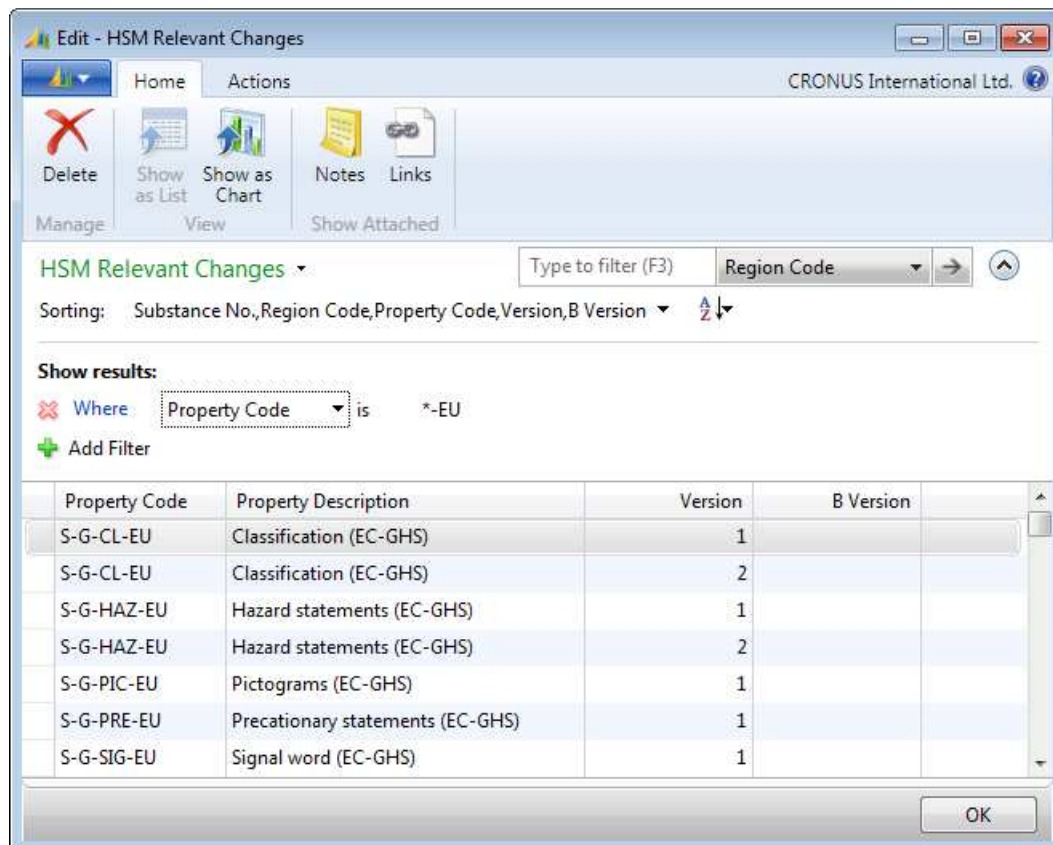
Edit - HSM Relevant Changes

Home Actions CRONUS International Ltd.

Delete
Manage

Show as List Show as Chart
View

Notes Links
Show Attached

HSM Relevant Changes ▾

Type to filter (F3) Region Code

Sorting: Substance No.,Region Code,Property Code,Version,B Version ▾

Show results:
Where Property Code is *-EU
Add Filter

| Property Code | Property Description | Version | B Version |
|---|---|---|---|
| S-G-CL-EU | Classification (EC-GHS) | 1 | |
| S-G-CL-EU | Classification (EC-GHS) | 2 | |
| S-G-HAZ-EU | Hazard statements (EC-GHS) | 1 | |
| S-G-HAZ-EU | Hazard statements (EC-GHS) | 2 | |
| S-G-PIC-EU | Pictograms (EC-GHS) | 1 | |
| S-G-PRE-EU | Precationary statements (EC-GHS) | 1 | |
| S-G-SIG-EU | Signal word (EC-GHS) | 1 | |

OK